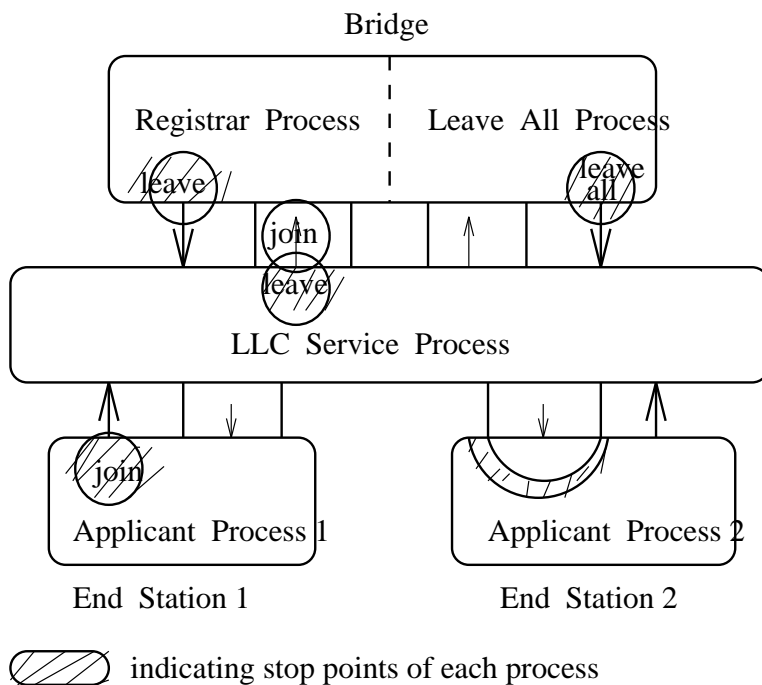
Bridge

Registrar Process

Leave All Process

leave

leave all

join

leave

LLC Service Process

join

Applicant Process 1

Applicant Process 2

End Station 1

End Station 2

indicating stop points of each process